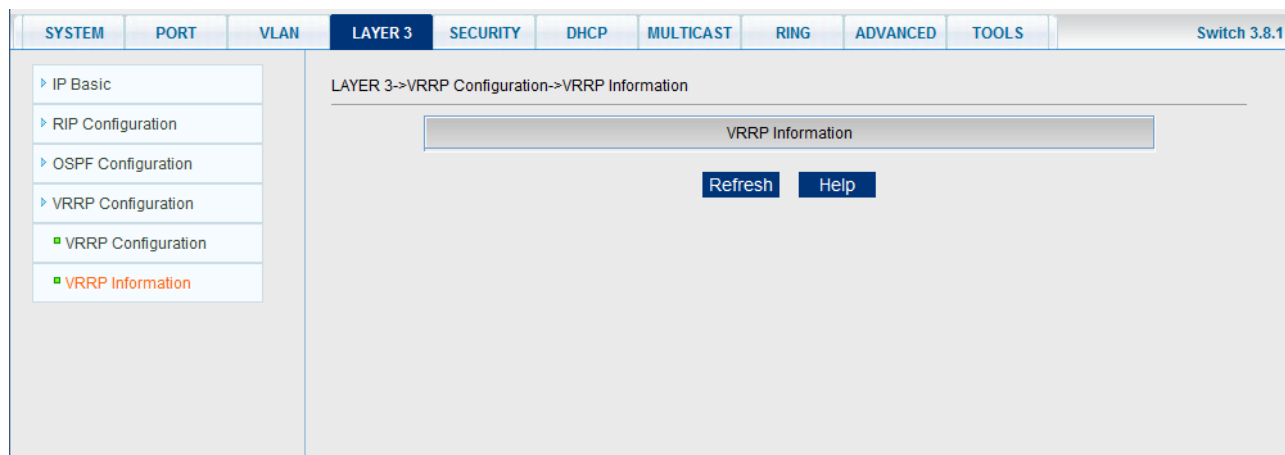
SYSTEM PORT VLAN LAYER 3 SECURITY DHCP MULTICAST RING ADVANCED TOOLS Switch 3.8.1

IP Basic
RIP Configuration
OSPF Configuration
VRRP Configuration
VRRP Configuration
VRRP Information

LAYER 3->VRRP Configuration->VRRP Information

VRRP Information

Refresh Help